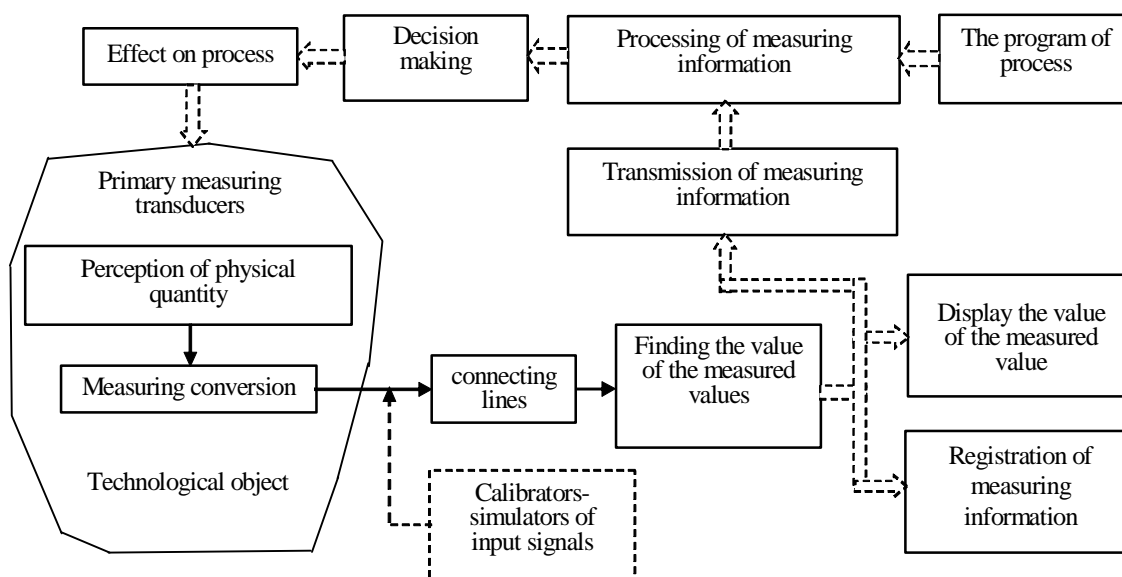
Effect on process

Decision making

Processing of measuring information

The program of process

Transmission of measuring information

Primary measuring transducers

Perception of physical quantity

Measuring conversion

Technological object

connecting lines

Finding the value of the measured values

Display the value of the measured value

Registration of measuring information

Calibrators-simulators of input signals